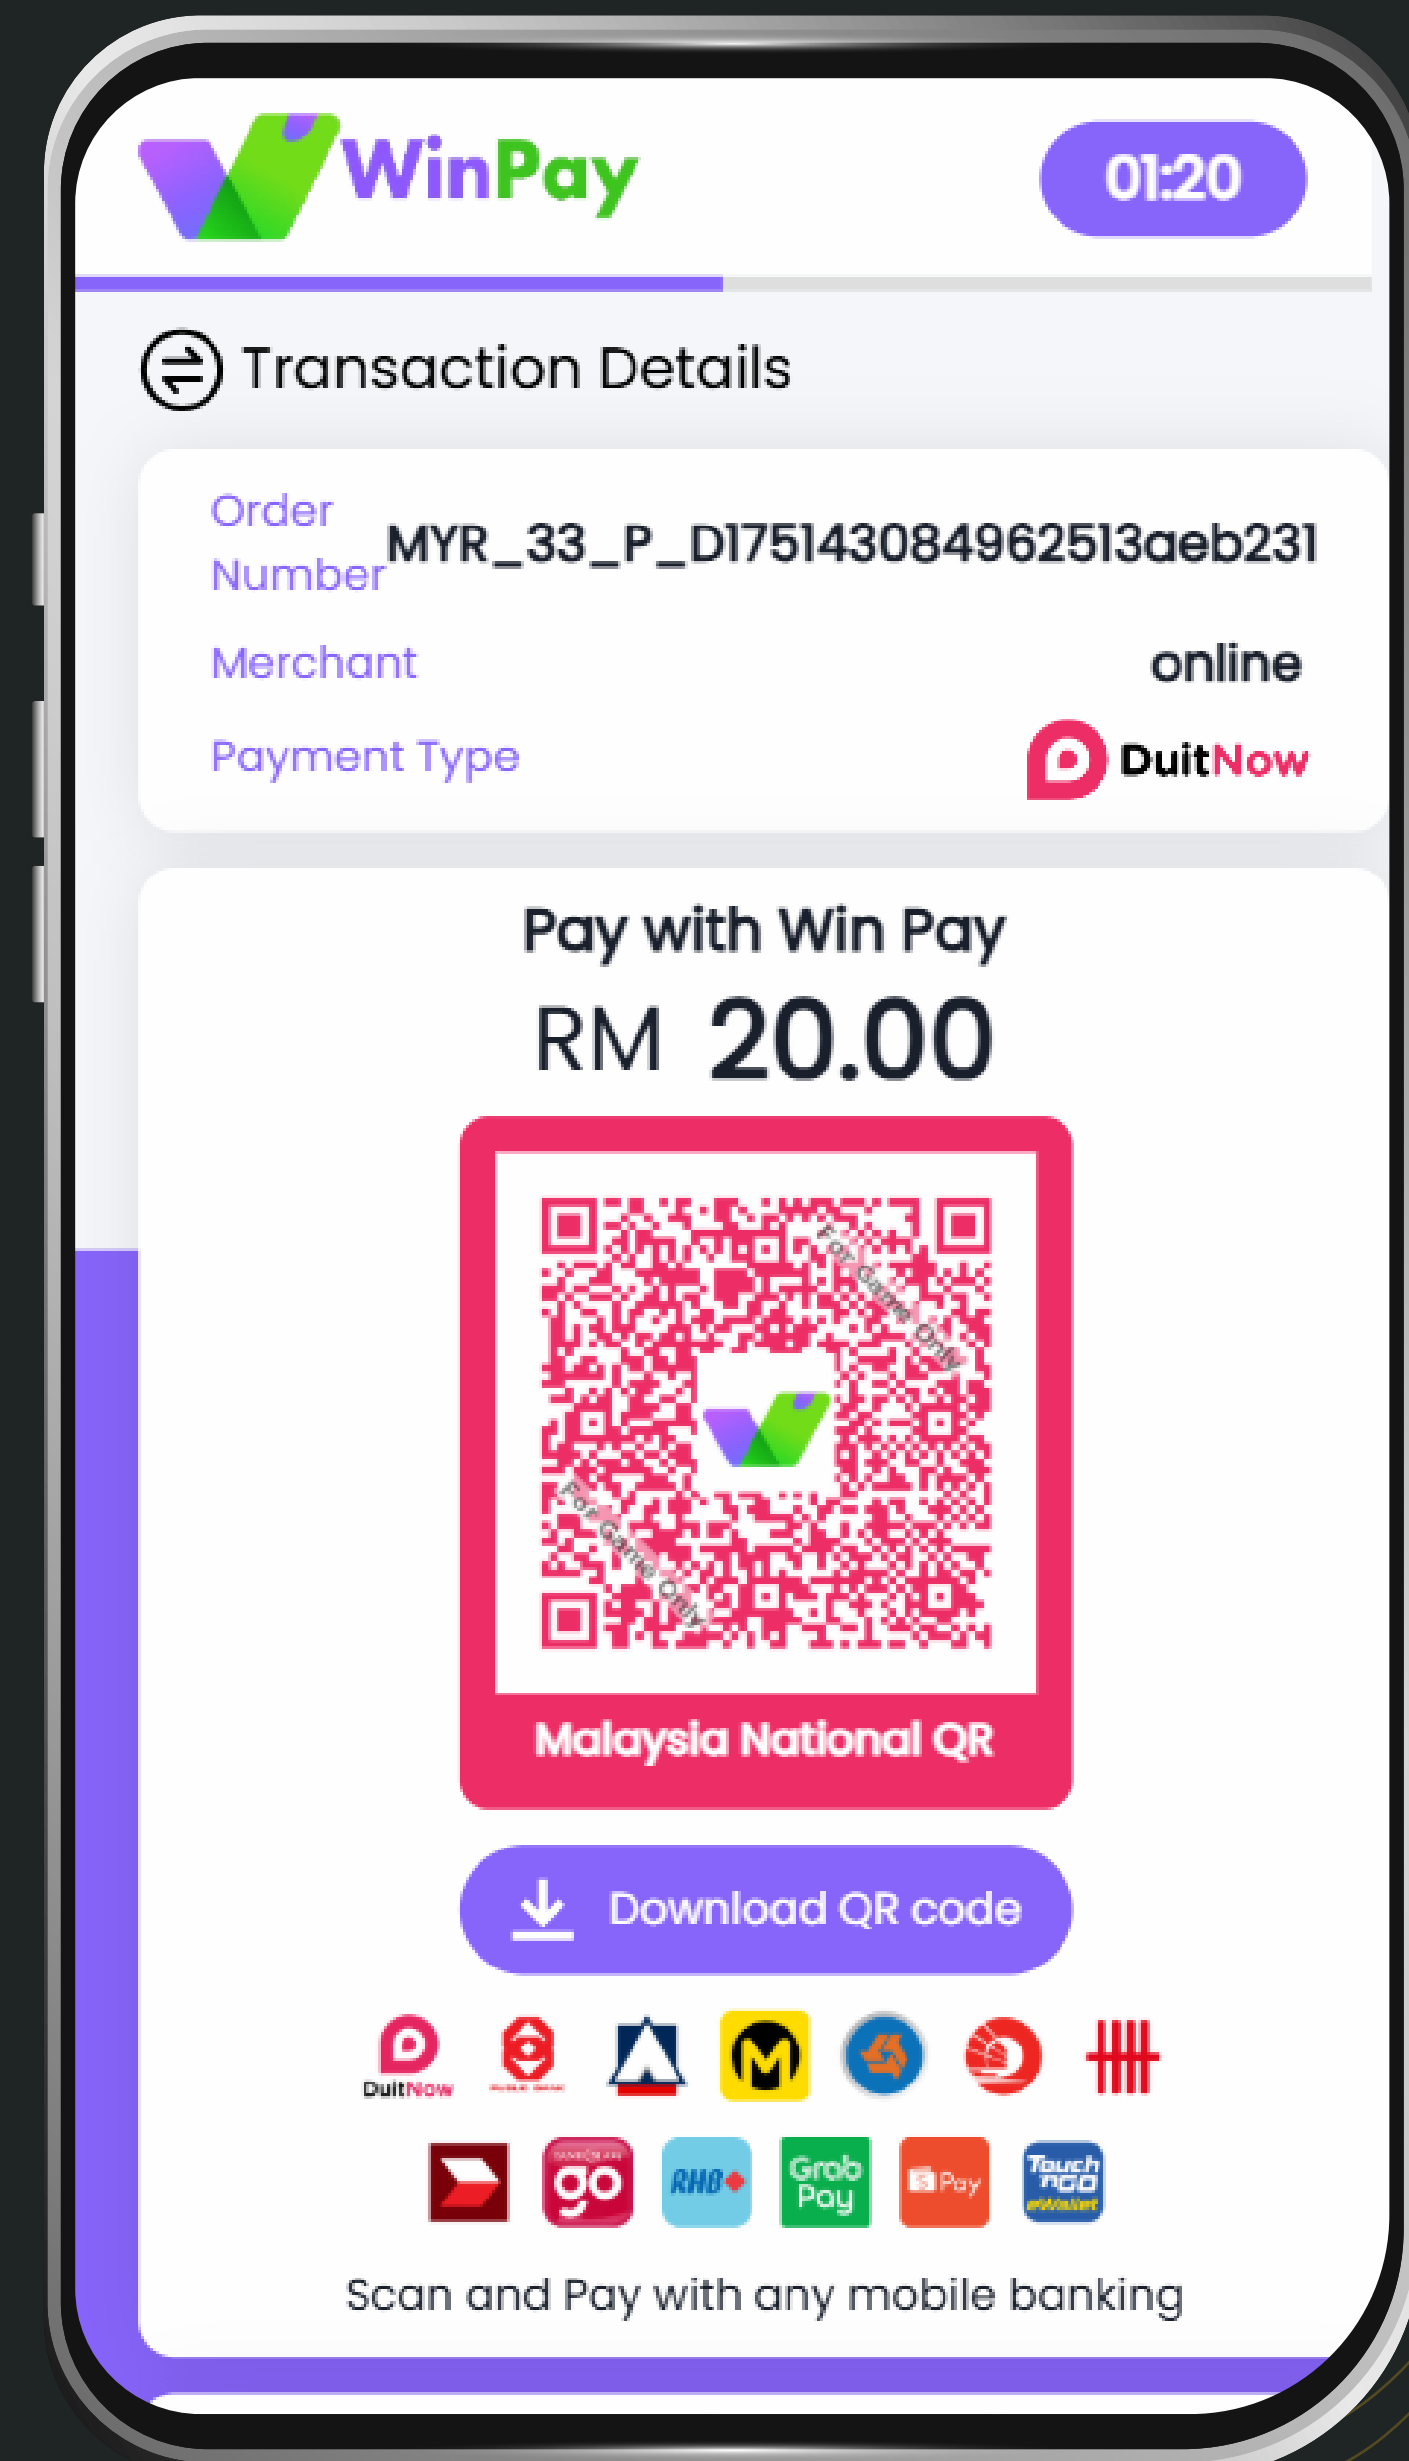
WinPay

01:20

Transaction Details

Order Number MYR_33_P_D17514308496251 3aeb231

Merchant online

Payment Type DuitNow

Pay with Win Pay

RM 20.00

For Game Only

For Game Only

Malaysia National QR

Download QR code

DuitNow

RHB

Grab Pay

Pay

Touch 'n Go eWallet

Scan and Pay with any mobile banking